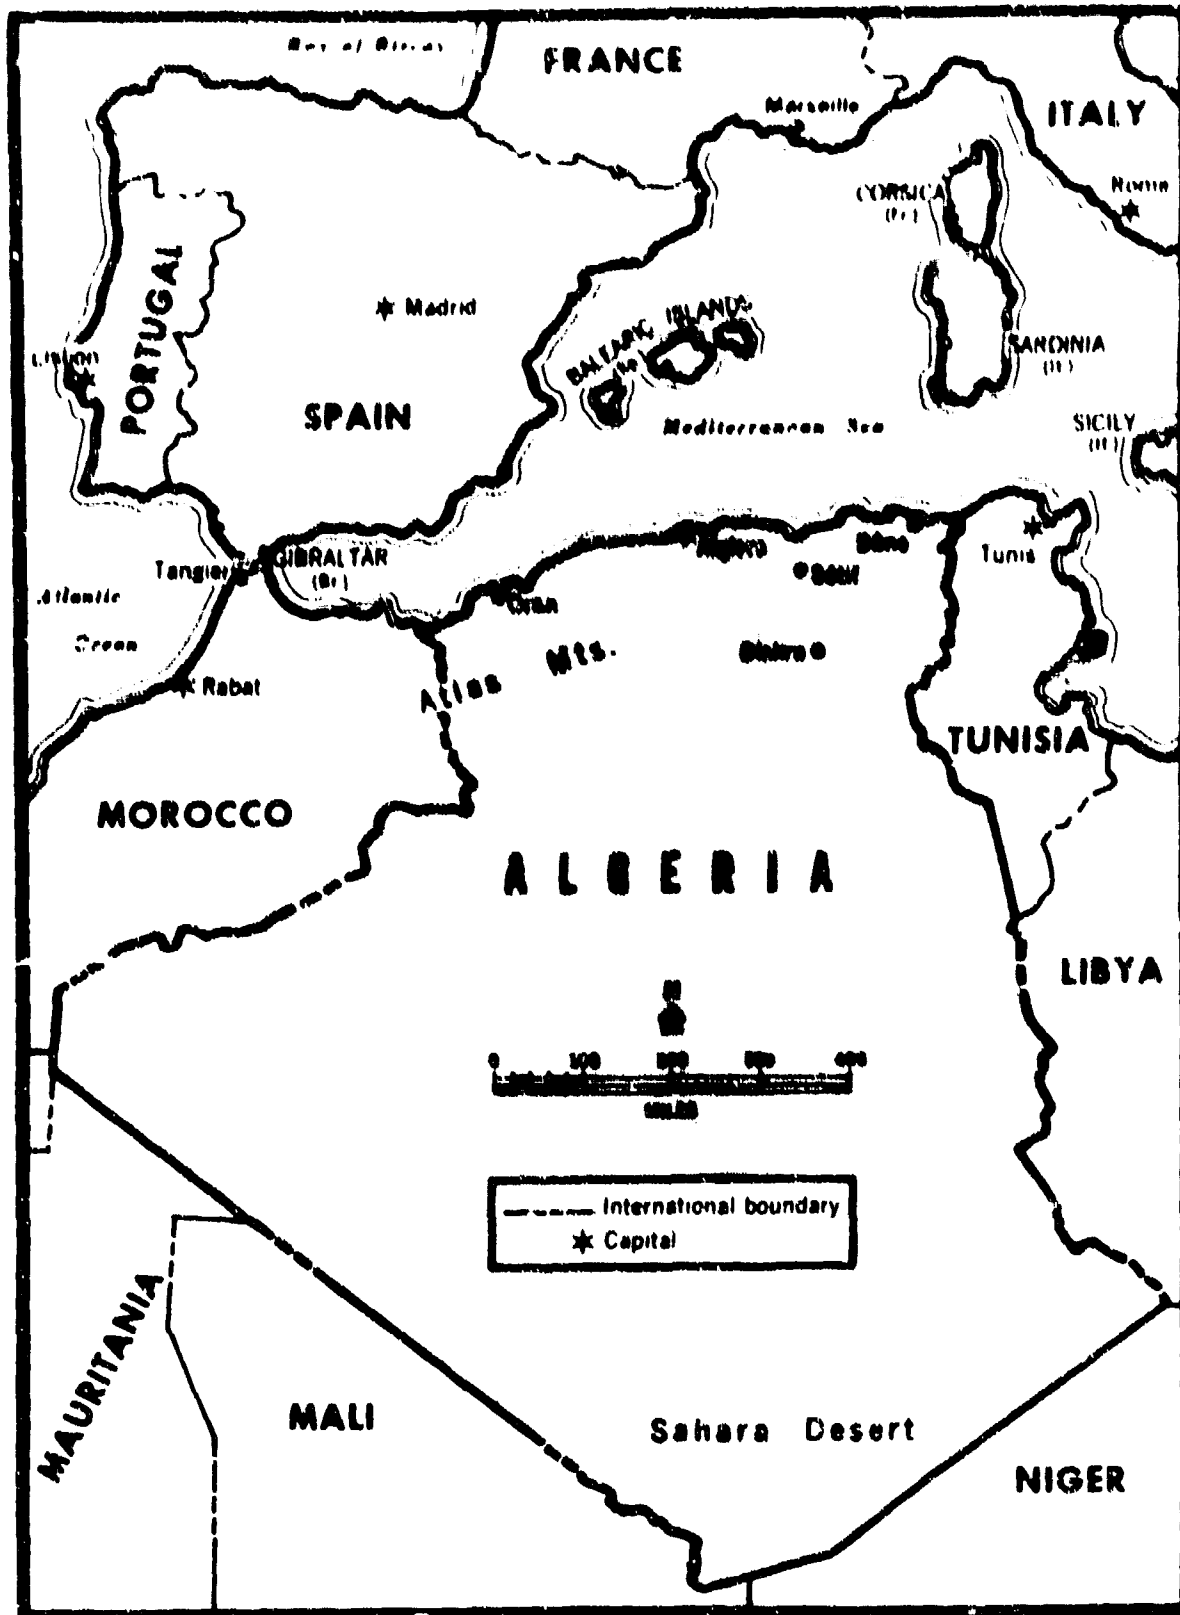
Bay of Biscay
FRANCE
Marseille
ITALY
Rome
CORSICA (Fr)
PORTUGAL
Madrid
BALEARIC ISLANDS (Sp)
SARDINIA (It)
Lisbon
SPAIN
Mediterranean Sea
SICILY (It)
Tangier
GIBRALTAR (Br)
Algiers
Bône
Tunis
Sétif
Atlantic
Oran
Ocean
Atlas Mts.
Biskra
Rabat
TUNISIA
MOROCCO
ALGERIA
LIBYA
N
0 100 200 300 400
MILES
International boundary
Capital
MAURITANIA
MALI
Sahara Desert
NIGER